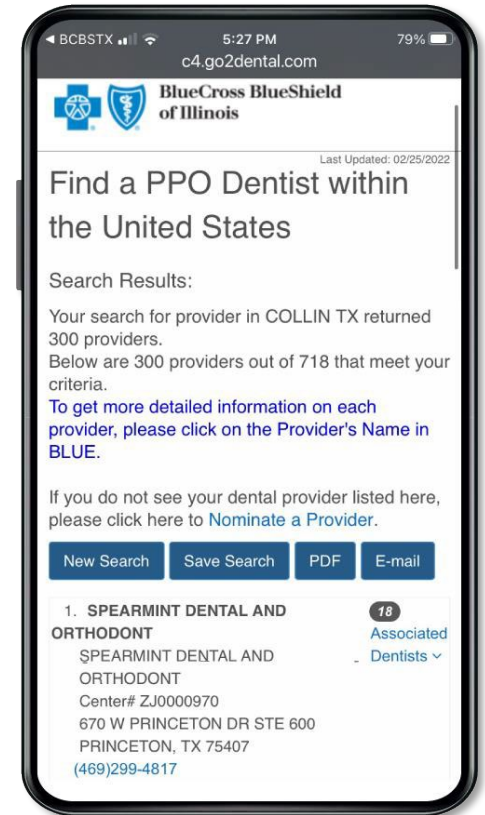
◂ BCBSTX 5:27 PM 79%
c4.go2dental.com

BlueCross BlueShield of Illinois

Last Updated: 02/25/2022

Find a PPO Dentist within the United States

Search Results:

Your search for provider in COLLIN TX returned 300 providers.
Below are 300 providers out of 718 that meet your criteria.
To get more detailed information on each provider, please click on the Provider's Name in BLUE.

If you do not see your dental provider listed here, please click here to Nominate a Provider.

New Search | Save Search | PDF | E-mail

1. SPEARMINT DENTAL AND ORTHODONT
18 Associated Dentists ⌄
SPEARMINT DENTAL AND ORTHODONT
Center# ZJ0000970
670 W PRINCETON DR STE 600
PRINCETON, TX 75407
(469)299-4817